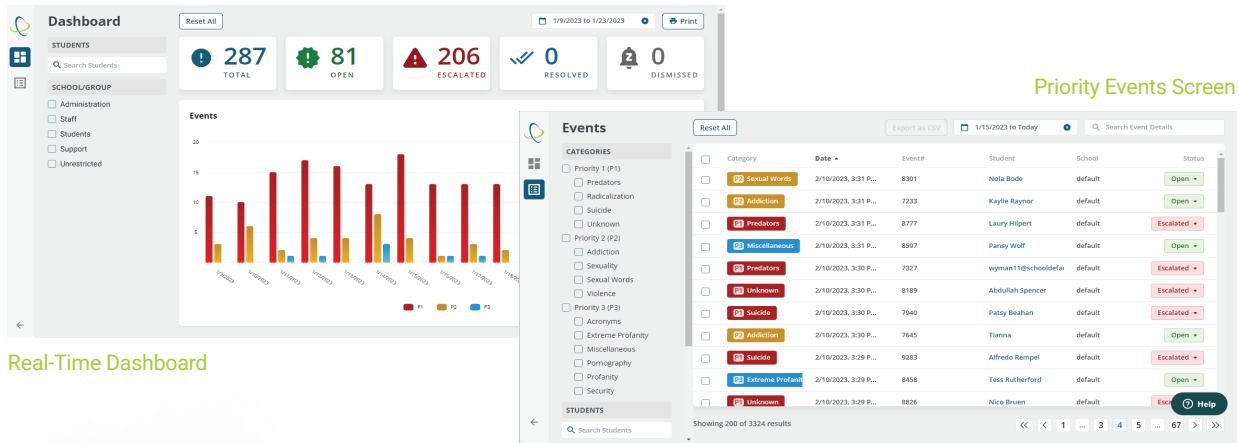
Dashboard

Reset All

1/9/2023 to 1/23/2023

Print

STUDENTS

Search Students

SCHOOL/GROUP

Administration

Staff

Students

Support

Unrestricted

287 TOTAL

81 OPEN

206 ESCALATED

0 RESOLVED

0 DISMISSED

Events

20
15
10
5
0

1/9/2023 1/10/2023 1/11/2023 1/12/2023 1/13/2023 1/14/2023 1/15/2023 1/16/2023 1/17/2023 1/18/20

P1 P2 P3

Real-Time Dashboard

Priority Events Screen

Events

Reset All

Export as CSV

1/15/2023 to Today

Search Event Details

CATEGORIES

Priority 1 (P1)
Predators
Radicalization
Suicide
Unknown
Priority 2 (P2)
Addiction
Sexuality
Sexual Words
Violence
Priority 3 (P3)
Acronyms
Extreme Profanity
Miscellaneous
Pornography
Profanity
Security

STUDENTS

Search Students

| | Category | Date ▲ | Event# | Student | School | Status |
|---|---|---|---|---|---|---|
| | P2 Sexual Words | 2/10/2023, 3:31 P... | 8301 | Nola Bode | default | Open |
| | P2 Addiction | 2/10/2023, 3:31 P... | 7233 | Kaylie Raynor | default | Open |
| | P1 Predators | 2/10/2023, 3:31 P... | 8777 | Laury Hilpert | default | Escalated |
| | P3 Miscellaneous | 2/10/2023, 3:31 P... | 8597 | Pansy Wolf | default | Open |
| | P1 Predators | 2/10/2023, 3:30 P... | 7327 | wyman11@schooldefa | default | Escalated |
| | P1 Unknown | 2/10/2023, 3:30 P... | 8189 | Abdullah Spencer | default | Escalated |
| | P1 Suicide | 2/10/2023, 3:30 P... | 7940 | Patsy Beahan | default | Escalated |
| | P2 Addiction | 2/10/2023, 3:30 P... | 7645 | Tianna | default | Open |
| | P1 Suicide | 2/10/2023, 3:29 P... | 9283 | Alfredo Rempel | default | Escalated |
| | P3 Extreme Profanit | 2/10/2023, 3:29 P... | 8458 | Tess Rutherford | default | Open |
| | P1 Unknown | 2/10/2023, 3:29 P... | 8826 | Nico Bruen | default | Esc |

Help

Showing 200 of 3324 results

1 ... 3 4 5 ... 67